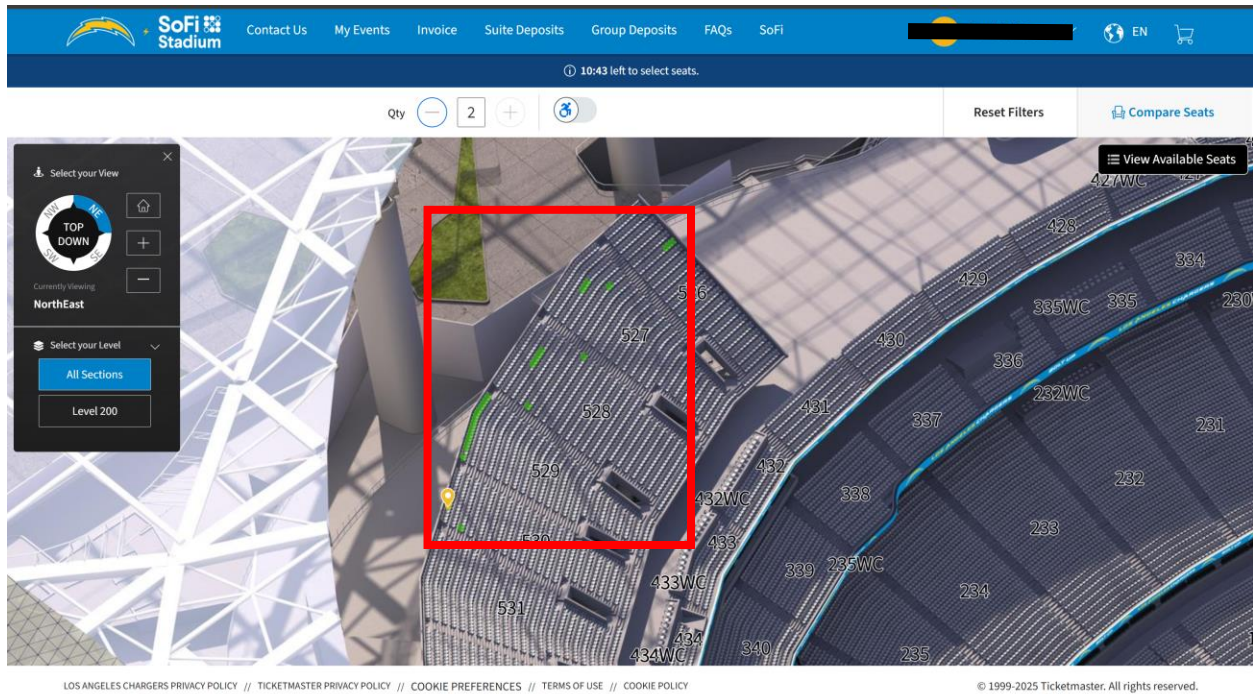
SoFi Stadium Contact Us My Events Invoice Suite Deposits Group Deposits FAQs SoFi EN

10:43 left to select seats.

Qty 2

Reset Filters Compare Seats

View Available Seats

Select your View

NW NE TOP DOWN SW SE

Currently Viewing
NorthEast

Select your Level

All Sections

Level 200

526
527
528
529
530
531
427WC
428
429
430
431
432
432WC
433
433WC
434
434WC
334
335WC
335
336
337
338
339
340
230
232WC
231
232
233
235WC
234
235

LOS ANGELES CHARGERS PRIVACY POLICY // TICKETMASTER PRIVACY POLICY // COOKIE PREFERENCES // TERMS OF USE // COOKIE POLICY

© 1999-2025 Ticketmaster. All rights reserved.